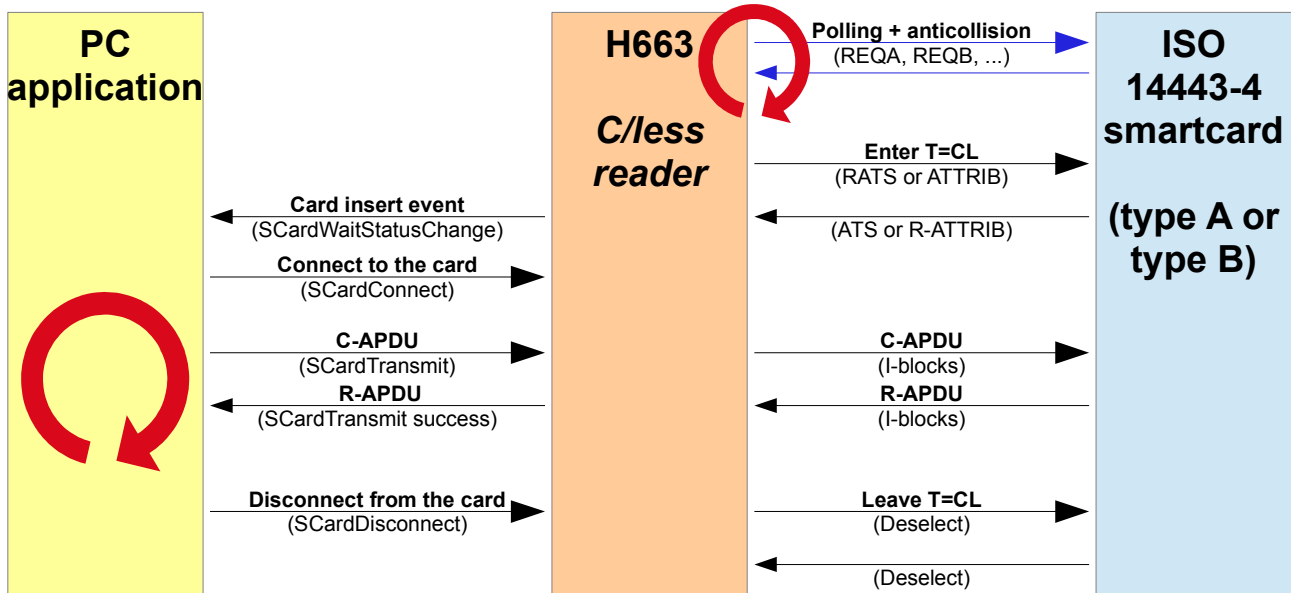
PC application

H663

C/less reader

ISO 14443-4 smartcard

(type A or type B)

Polling + anticollision
(REQA, REQB, ...)

Enter T=CL
(RATS or ATTRIB)

Card insert event
(SCardWaitStatusChange)

(ATS or R-ATTRIB)

Connect to the card
(SCardConnect)

C-APDU
(SCardTransmit)

C-APDU
(I-blocks)

R-APDU
(SCardTransmit success)

R-APDU
(I-blocks)

Disconnect from the card
(SCardDisconnect)

Leave T=CL
(Deselect)

(Deselect)